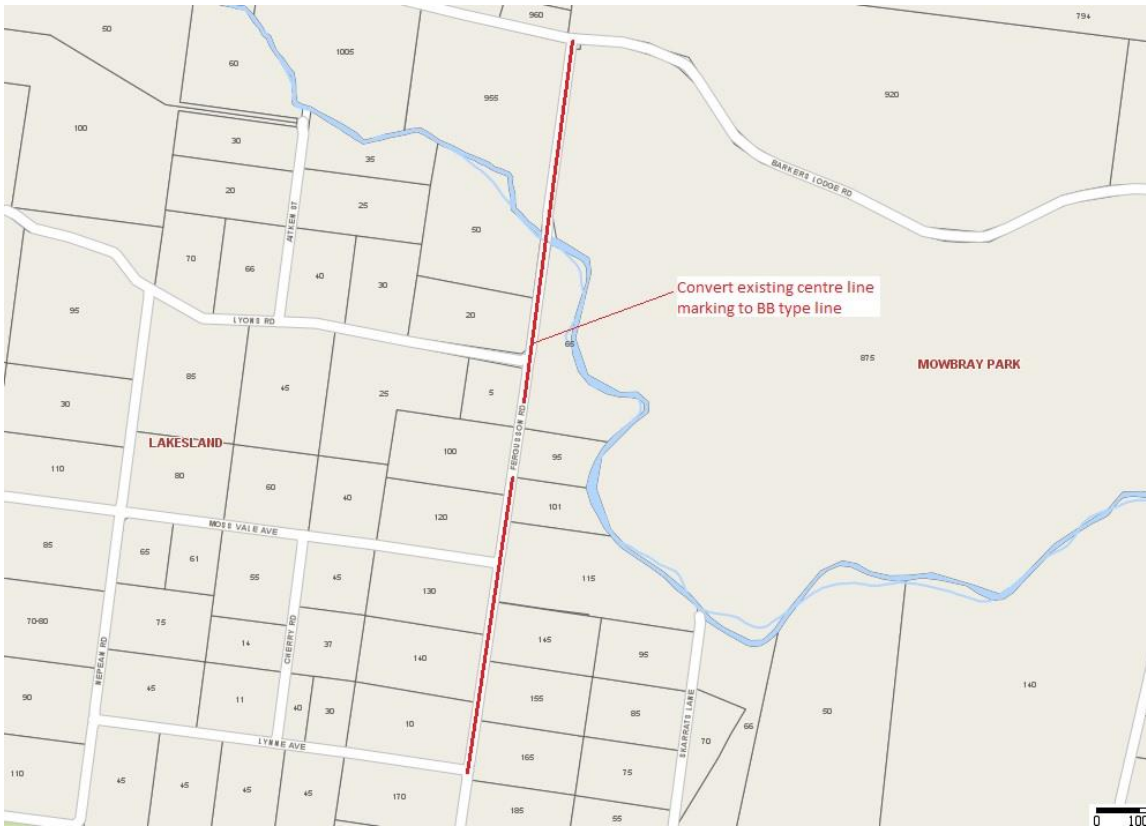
50
960
794
60
1005
955
920
100
30
35
BARKERS LODGE RD
20
25
AITKEN ST
50
70
66
40
30
Convert existing centre line marking to BB type line
95
LYONS RD
20
65
85
45
875
MOWBRAY PARK
25
5
30
FERGUSSON RD
LAKESLAND
100
110
95
80
60
40
101
120
MOSS VALE AVE
85
65
61
55
45
130
115
70-80
75
CHERRY RD
37
145
95
14
140
NEPEAN RD
90
45
11
40
30
155
85
140
10
SKARRATS LANE
70
66
50
110
LYNNE AVE
165
75
45
45
45
45
170
185
55
0 100